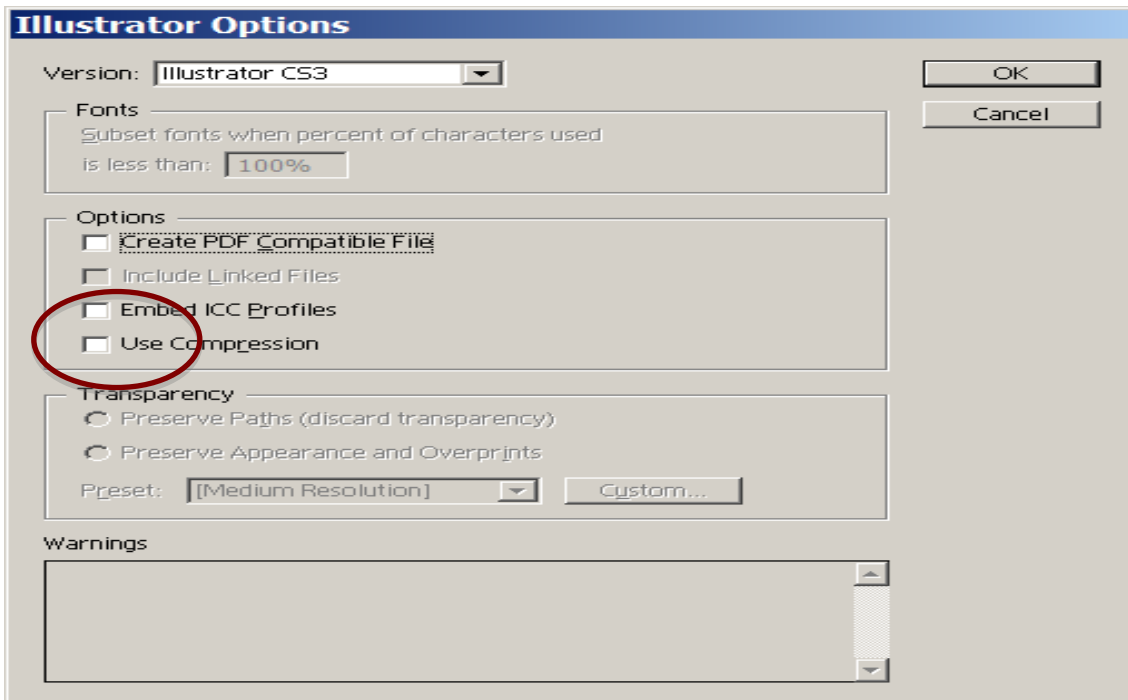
Illustrator Options

Version: Illustrator CS3

OK

Cancel

Fonts

Subset fonts when percent of characters used is less than: 100%

Options

Create PDF Compatible File

Include Linked Files

Embed ICC Profiles

Use Compression

Transparency

Preserve Paths (discard transparency)

Preserve Appearance and Overprints

Preset: [Medium Resolution]

Custom...

Warnings